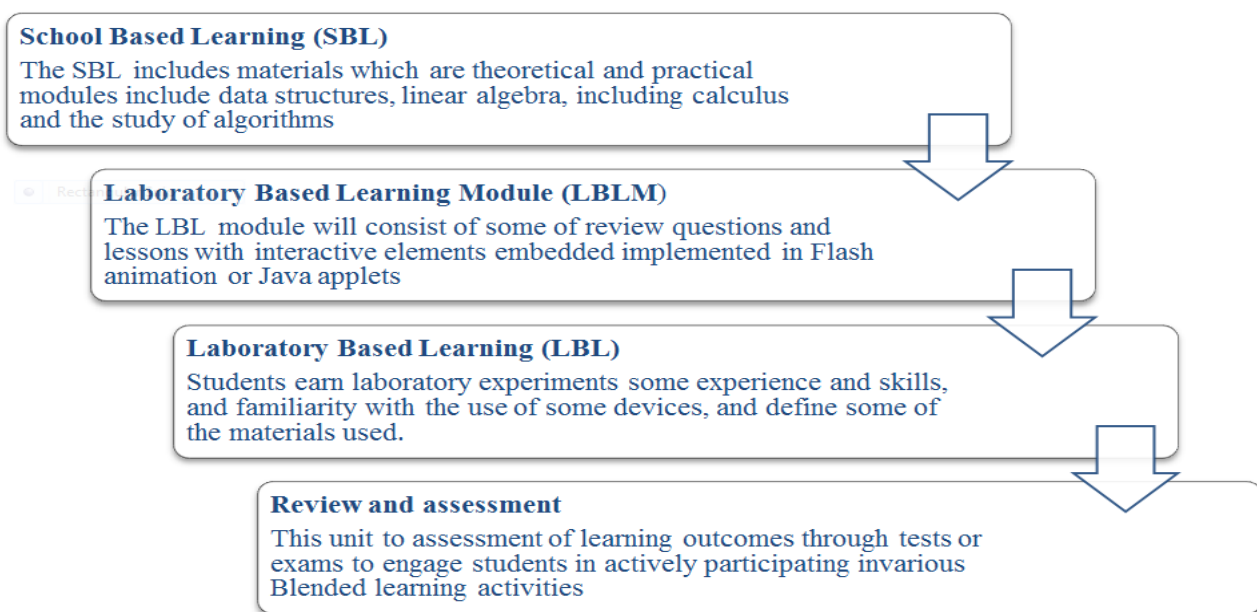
School Based Learning (SBL)
The SBL includes materials which are theoretical and practical modules include data structures, linear algebra, including calculus and the study of algorithms

Recta

Laboratory Based Learning Module (LBLM)
The LBL module will consist of some of review questions and lessons with interactive elements embedded implemented in Flash animation or Java applets

Laboratory Based Learning (LBL)
Students earn laboratory experiments some experience and skills, and familiarity with the use of some devices, and define some of the materials used.

Review and assessment
This unit to assessment of learning outcomes through tests or exams to engage students in actively participating invarious Blended learning activities